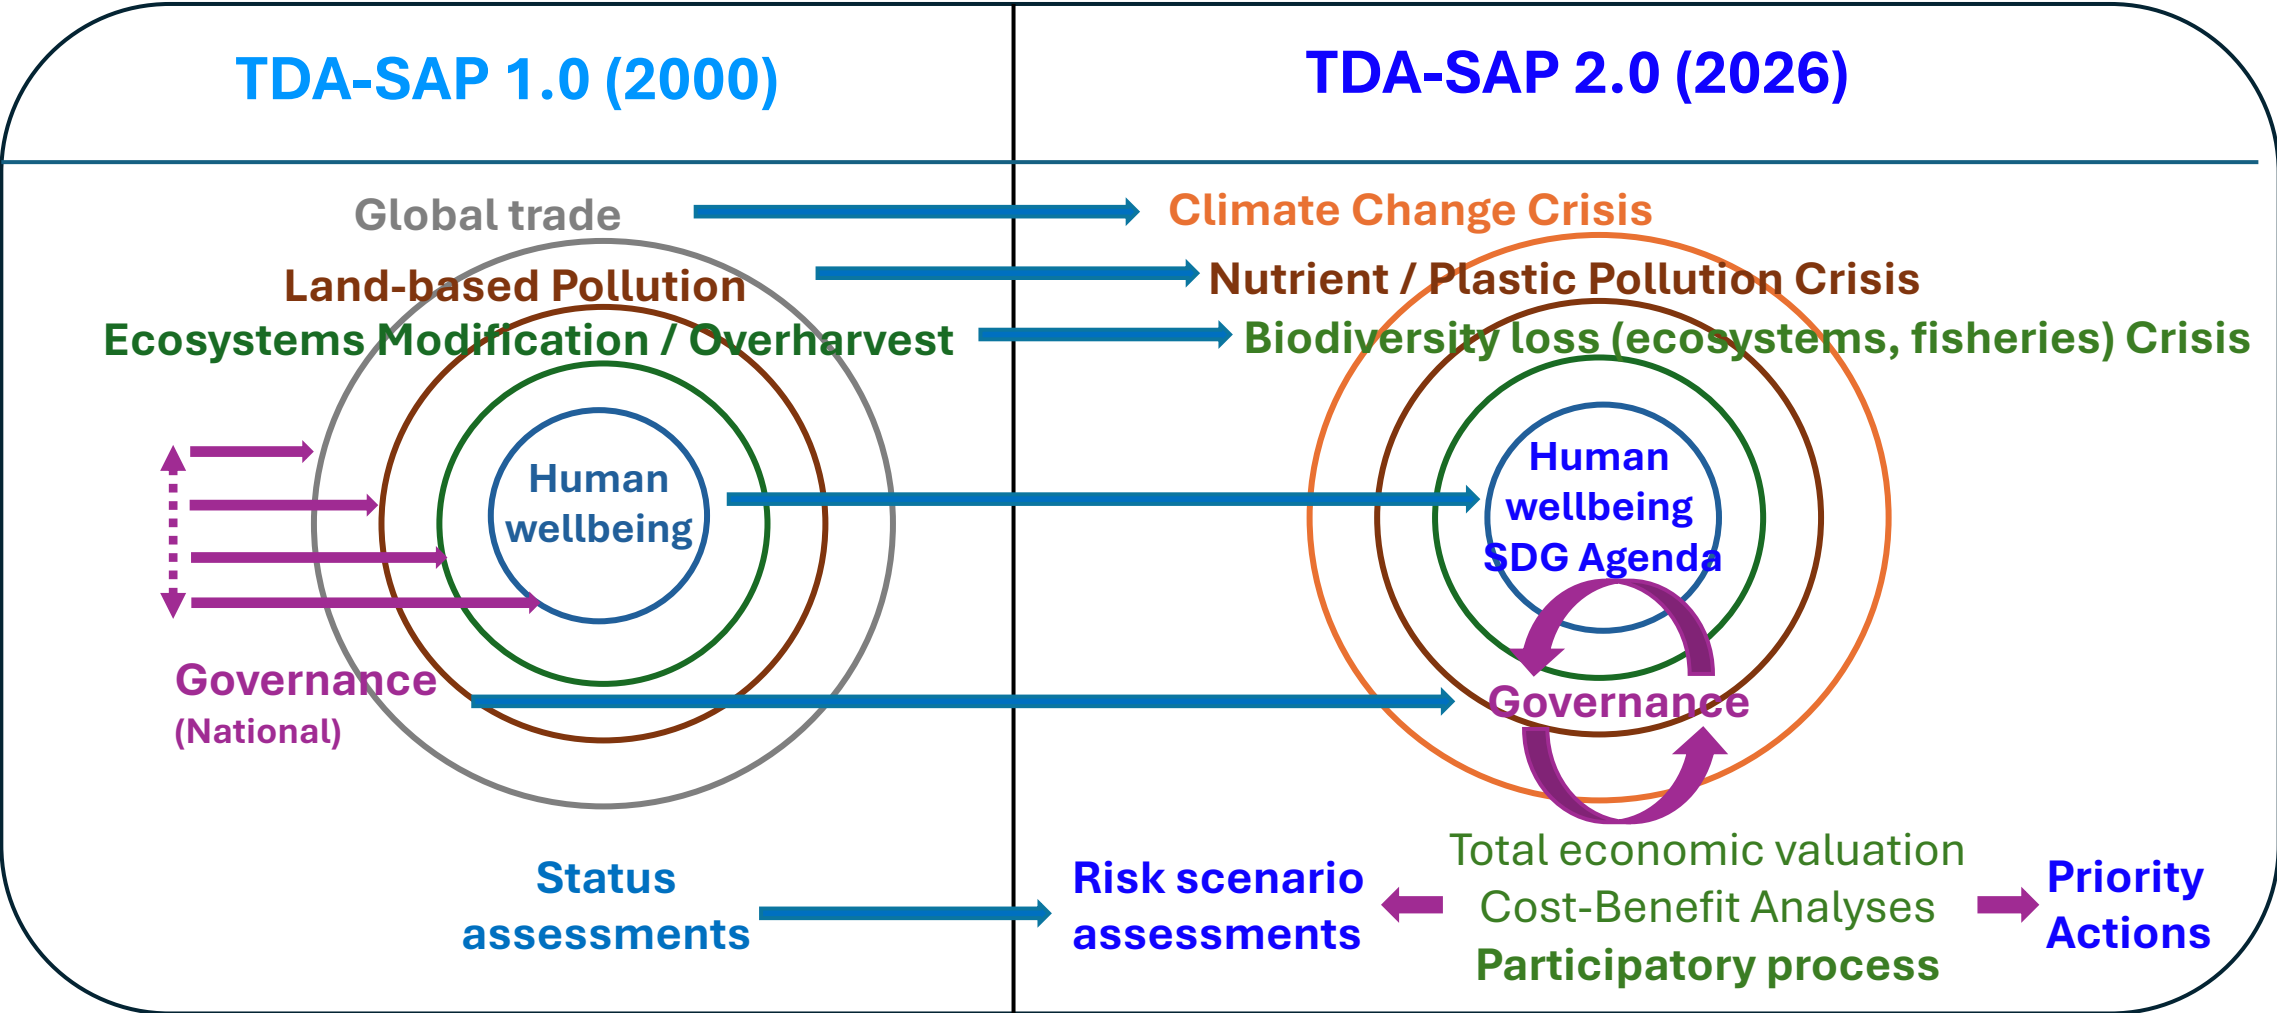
TDA-SAP 1.0 (2000)

TDA-SAP 2.0 (2026)

Global trade

Climate Change Crisis

Land-based Pollution

Nutrient / Plastic Pollution Crisis

Ecosystems Modification / Overharvest

Biodiversity loss (ecosystems, fisheries) Crisis

Human wellbeing

Human wellbeing SDG Agenda

Governance (National)

Governance

Status assessments

Risk scenario assessments

Total economic valuation
Cost-Benefit Analyses
Participatory process

Priority Actions